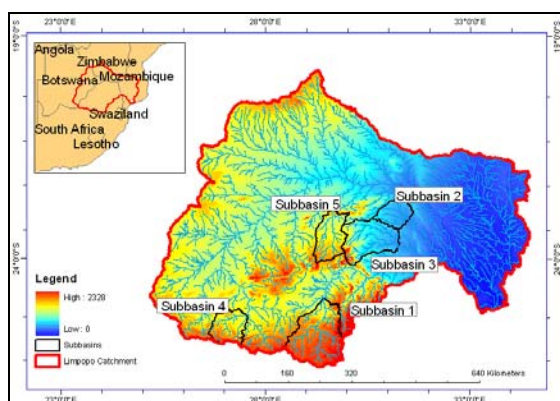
23°0'0"E
28°0'0"E
33°0'0"E
18°0'0"S
18°0'0"S
Angola
Zimbabwe
Botswana
Mozambique
Swaziland
South Africa
Lesotho
Subbasin 5
Subbasin 2
24°0'0"S
24°0'0"S
Subbasin 3
Subbasin 4
Subbasin 1
Legend
High : 2328
Low : 0
Subbasins
Limpopo Catchment
0
160
320
640 Kilometers
23°0'0"E
28°0'0"E
33°0'0"E